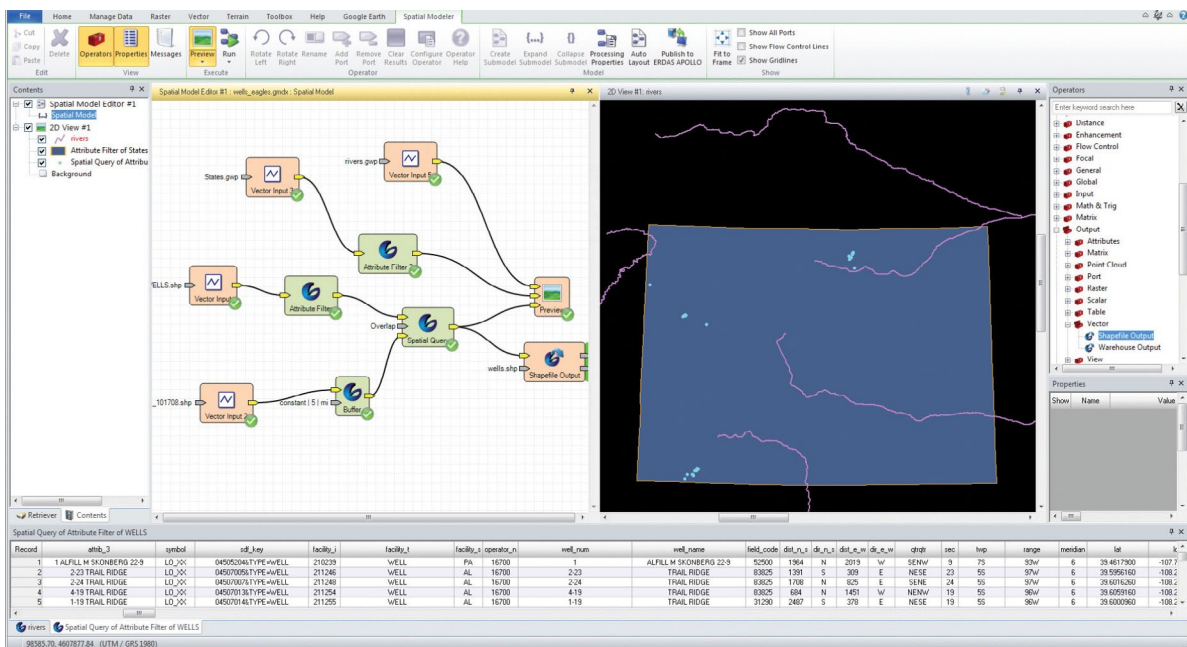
File Home Manage Data Raster Vector Terrain Toolbox Help Google Earth Spatial Modeler

Cut Copy Paste Edit Delete Operators Properties Messages View Preview Run Execute Rotate Left Rotate Right Rename Add Port Remove Port Clear Results Configure Operator Operator Help Operator Create Submodel Expand Submodel Collapse Submodel Processing Properties Auto Layout Publish to ERDAS APOLLO Model Fit to Frame Show All Ports Show Flow Control Lines Show Gridlines Show

Contents
Spatial Model Editor #1
Spatial Model
2D View #1
rivers
Attribute Filter of States
Spatial Query of Attribu
Background

Spatial Model Editor #1 : wells_eagles.gmdx : Spatial Model

States.gwp Vector Input 3
rivers.gwp Vector Input 5
Attribute Filter 2
WELLS.shp Vector Input
Attribute Filter
Preview
Overlap Spatial Query
wells.shp Shapefile Output
_101708.shp Vector Input 2
constant | 5 | mi Buffer

2D View #1: rivers

Operators
Enter keyword search here
Distance
Enhancement
Flow Control
Focal
General
Global
Input
Math & Trig
Matrix
Output
Attributes
Matrix
Point Cloud
Port
Raster
Scalar
Table
Vector
Shapefile Output
Warehouse Output
View

Properties
Show Name Value

Retriever Contents

Spatial Query of Attribute Filter of WELLS

| Record | attrib_3 | symbol | sdr_key | facility_i | facility_t | facility_s | operator_n | well_num | well_name | field_code | dist_n_s | dir_n_s | dist_e_w | dir_e_w | qtrqtr | sec | twp | range | meridian | lat | lo |
|---|---|---|---|---|---|---|---|---|---|---|---|---|---|---|---|---|---|---|---|---|---|
| 1 | 1 ALFILL M SKONBERG 22-9 | LO_XX | 04505204&TYPE=WELL | 210239 | WELL | PA | 16700 | 1 | ALFILL M SKONBERG 22-9 | 52500 | 1964 | N | 2019 | W | SENW | 9 | 7S | 93W | 6 | 39.4617900 | -107.7 |
| 2 | 2-23 TRAIL RIDGE | LO_XX | 04507005&TYPE=WELL | 211246 | WELL | AL | 16700 | 2-23 | TRAIL RIDGE | 83825 | 1391 | S | 309 | E | NESE | 23 | 5S | 97W | 6 | 39.5956160 | -108.2 |
| 3 | 2-24 TRAIL RIDGE | LO_XX | 04507007&TYPE=WELL | 211248 | WELL | AL | 16700 | 2-24 | TRAIL RIDGE | 83825 | 1708 | N | 825 | E | SENE | 24 | 5S | 97W | 6 | 39.6016260 | -108.2 |
| 4 | 4-19 TRAIL RIDGE | LO_XX | 04507013&TYPE=WELL | 211254 | WELL | AL | 16700 | 4-19 | TRAIL RIDGE | 83825 | 684 | N | 1451 | W | NENW | 19 | 5S | 96W | 6 | 39.6059160 | -108.2 |
| 5 | 1-19 TRAIL RIDGE | LO_XX | 04507014&TYPE=WELL | 211255 | WELL | AL | 16700 | 1-19 | TRAIL RIDGE | 31290 | 2487 | S | 378 | E | NESE | 19 | 5S | 96W | 6 | 39.6000960 | -108.2 |

rivers Spatial Query of Attribute Filter of WELLS

98585.70, 4607877.84 (UTM / GRS 1980)